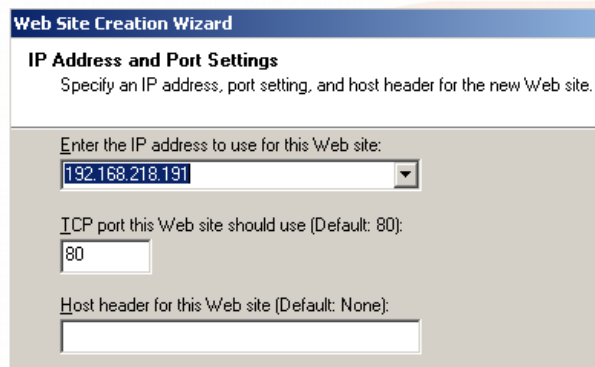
Web Site Creation Wizard

IP Address and Port Settings

Specify an IP address, port setting, and host header for the new Web site.

Enter the IP address to use for this Web site:

192.168.218.191

TCP port this Web site should use (Default: 80):

80

Host header for this Web site (Default: None):